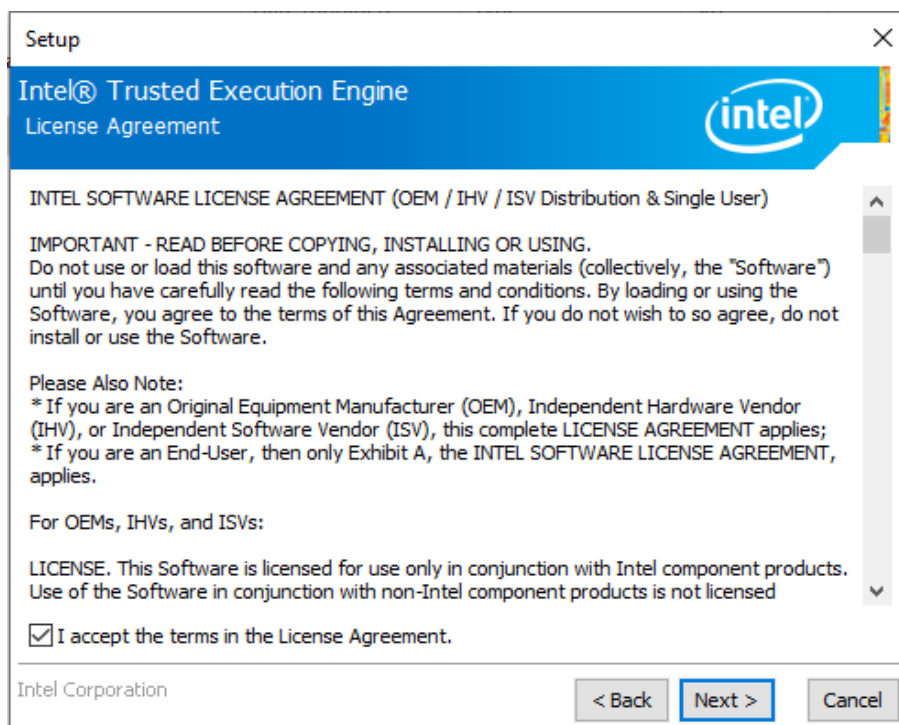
Setup

Intel® Trusted Execution Engine
License Agreement

intel

INTEL SOFTWARE LICENSE AGREEMENT (OEM / IHV / ISV Distribution & Single User)

IMPORTANT - READ BEFORE COPYING, INSTALLING OR USING.
Do not use or load this software and any associated materials (collectively, the "Software") until you have carefully read the following terms and conditions. By loading or using the Software, you agree to the terms of this Agreement. If you do not wish to so agree, do not install or use the Software.

Please Also Note:
* If you are an Original Equipment Manufacturer (OEM), Independent Hardware Vendor (IHV), or Independent Software Vendor (ISV), this complete LICENSE AGREEMENT applies;
* If you are an End-User, then only Exhibit A, the INTEL SOFTWARE LICENSE AGREEMENT, applies.

For OEMs, IHVs, and ISVs:

LICENSE. This Software is licensed for use only in conjunction with Intel component products. Use of the Software in conjunction with non-Intel component products is not licensed

I accept the terms in the License Agreement.

Intel Corporation

< Back
Next >
Cancel